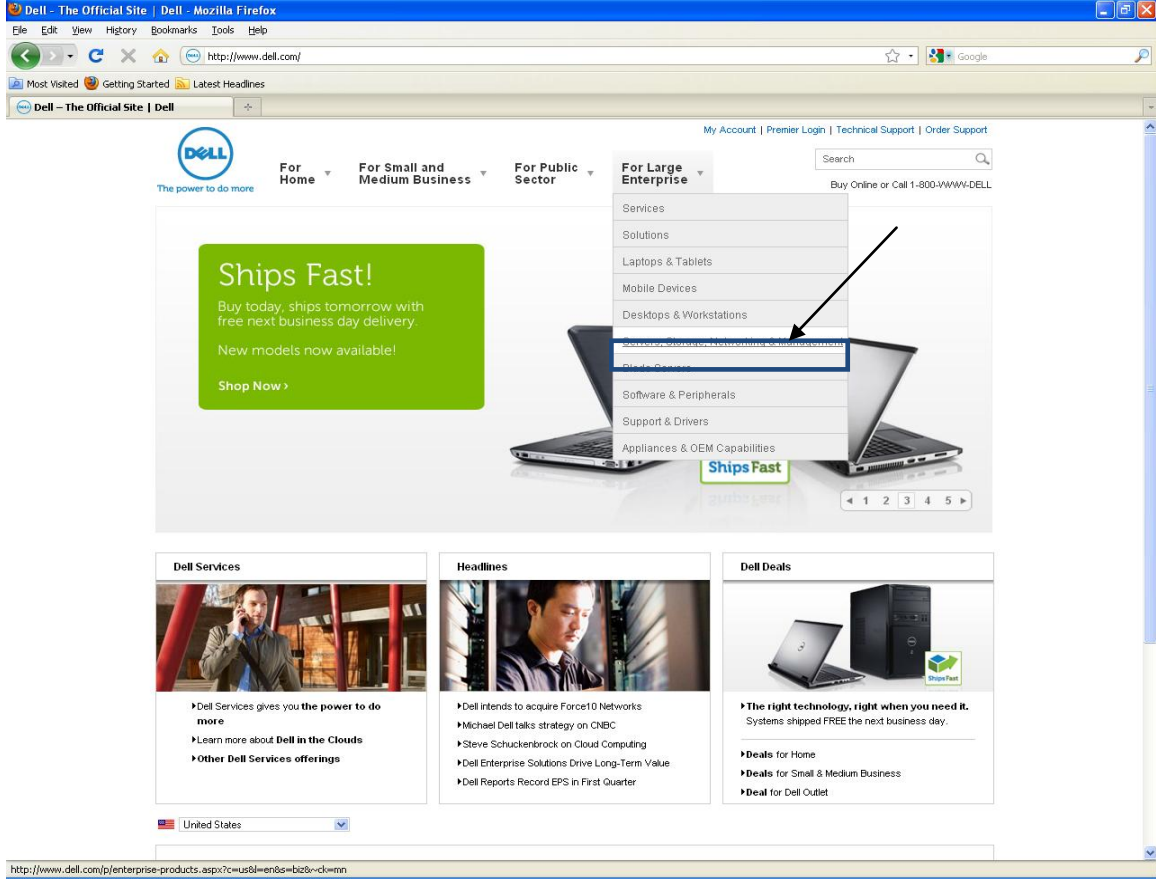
Dell - The Official Site | Dell - Mozilla Firefox

File Edit View History Bookmarks Tools Help

http://www.dell.com/

Google

Most Visited Getting Started Latest Headlines

Dell – The Official Site | Dell

My Account | Premier Login | Technical Support | Order Support

DELL
The power to do more

For Home

For Small and Medium Business

For Public Sector

For Large Enterprise

Search

Buy Online or Call 1-800-WWW-DELL

Services
Solutions
Laptops & Tablets
Mobile Devices
Desktops & Workstations
Servers, Storage, Networking & Management
Blade Servers
Software & Peripherals
Support & Drivers
Appliances & OEM Capabilities

Ships Fast!

Buy today, ships tomorrow with free next business day delivery.

New models now available!

Shop Now ›

Ships Fast

1 2 3 4 5

Dell Services

Dell Services gives you the power to do more

Learn more about Dell in the Clouds

Other Dell Services offerings

Headlines

Dell intends to acquire Force10 Networks

Michael Dell talks strategy on CNBC

Steve Schuckenbrock on Cloud Computing

Dell Enterprise Solutions Drive Long-Term Value

Dell Reports Record EPS in First Quarter

Dell Deals

Ships Fast

The right technology, right when you need it.
Systems shipped FREE the next business day.

Deals for Home

Deals for Small & Medium Business

Deal for Dell Outlet

United States

http://www.dell.com/p/enterprise-products.aspx?c=us&l=en&s=biz&~ck=mn